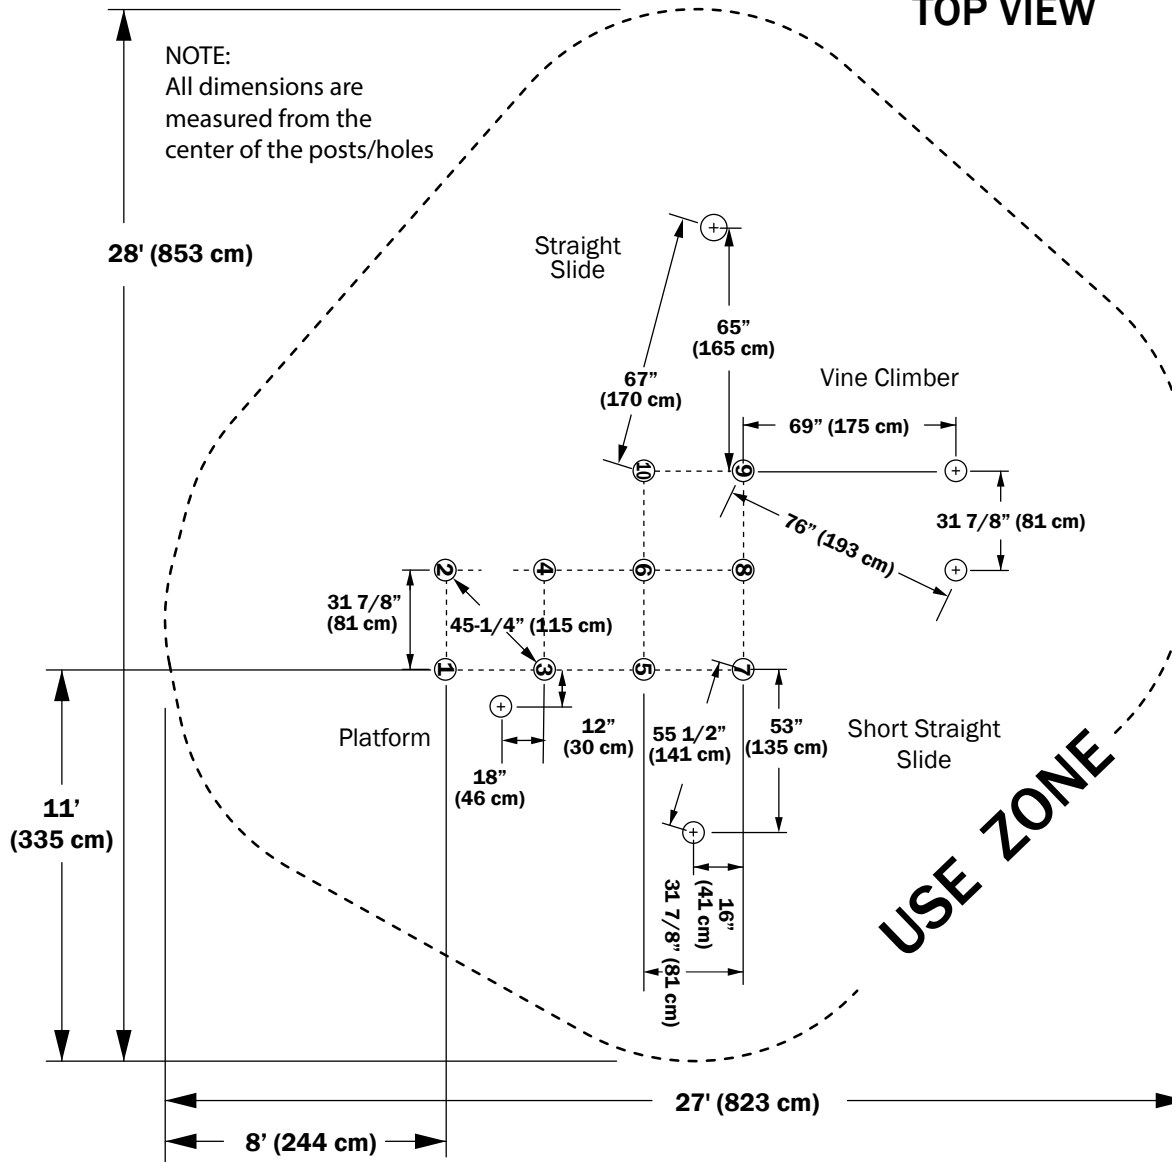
TOP VIEW

NOTE:
All dimensions are measured from the center of the posts/holes

28' (853 cm)

Straight Slide

65" (165 cm)

67" (170 cm)

Vine Climber

69" (175 cm)

10

9

31 7/8" (81 cm)

76" (193 cm)

2

4

6

8

31 7/8" (81 cm)

45-1/4" (115 cm)

1

3

5

7

12" (30 cm)

55 1/2" (141 cm)

53" (135 cm)

Short Straight Slide

Platform

18" (46 cm)

11' (335 cm)

16" (41 cm)

31 7/8" (81 cm)

USE ZONE

27' (823 cm)

8' (244 cm)